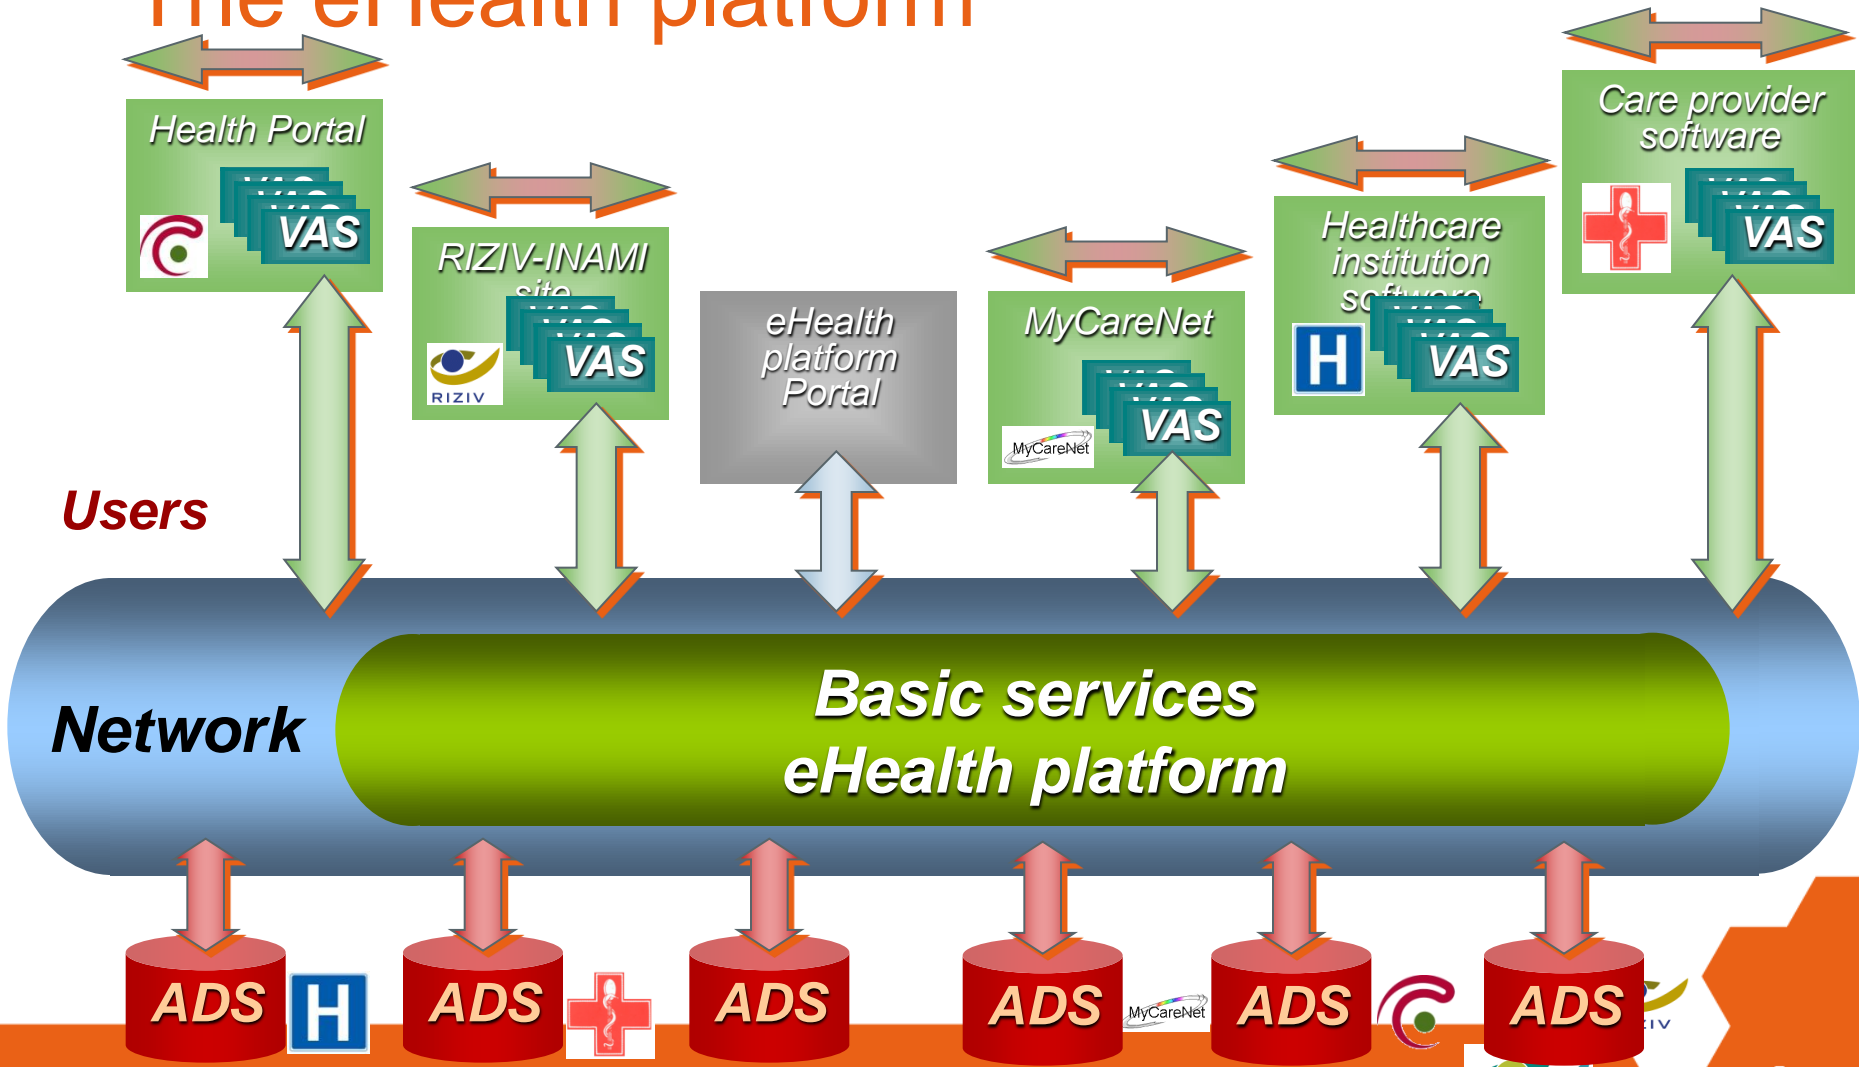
The eHealth platform

Health Portal
VAS

RIZIV-INAMI site
VAS
RIZIV

eHealth platform Portal

MyCareNet
VAS
MyCareNet

Healthcare institution software
H
VAS

Care provider software
VAS

Users

Network

Basic services
eHealth platform

ADS
H
ADS
ADS
ADS
MyCareNet
ADS
ADS
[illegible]IV